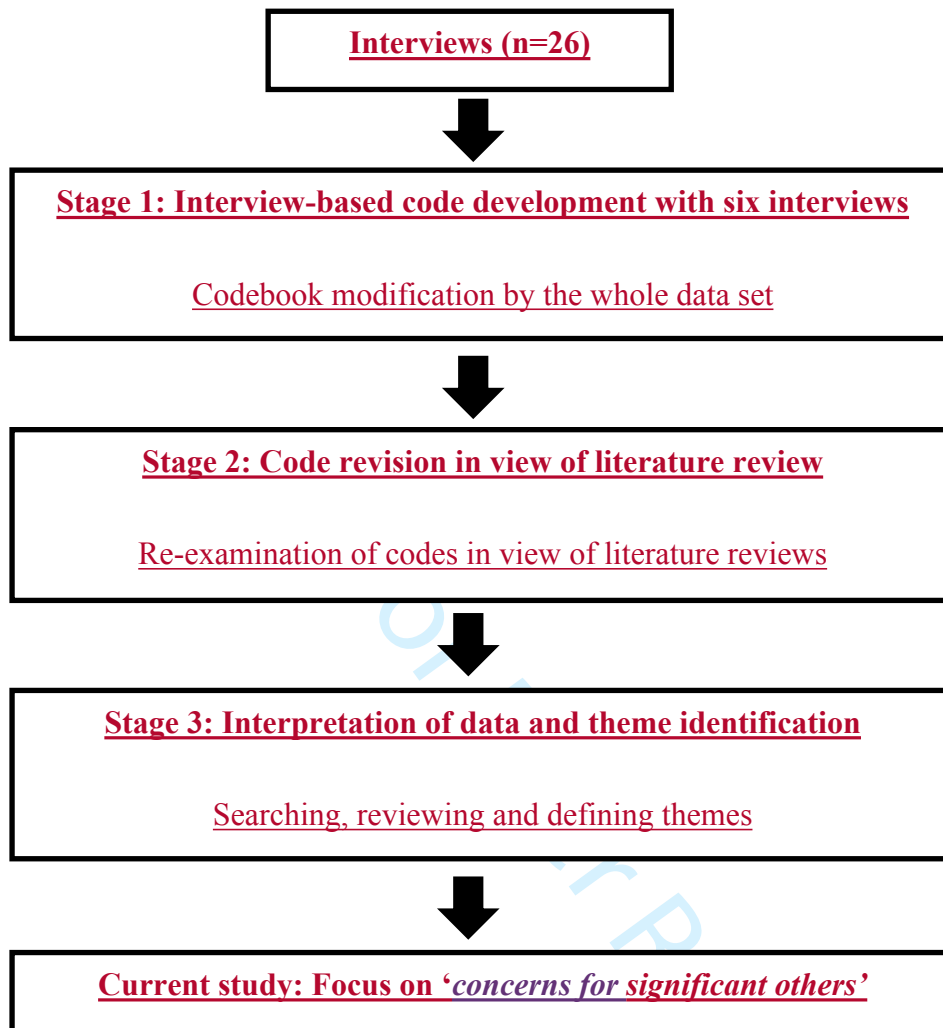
Interviews (n=26)

Stage 1: Interview-based code development with six interviews

Codebook modification by the whole data set

Stage 2: Code revision in view of literature review

Re-examination of codes in view of literature reviews

Stage 3: Interpretation of data and theme identification

Searching, reviewing and defining themes

Current study: Focus on '*concerns for significant others*'